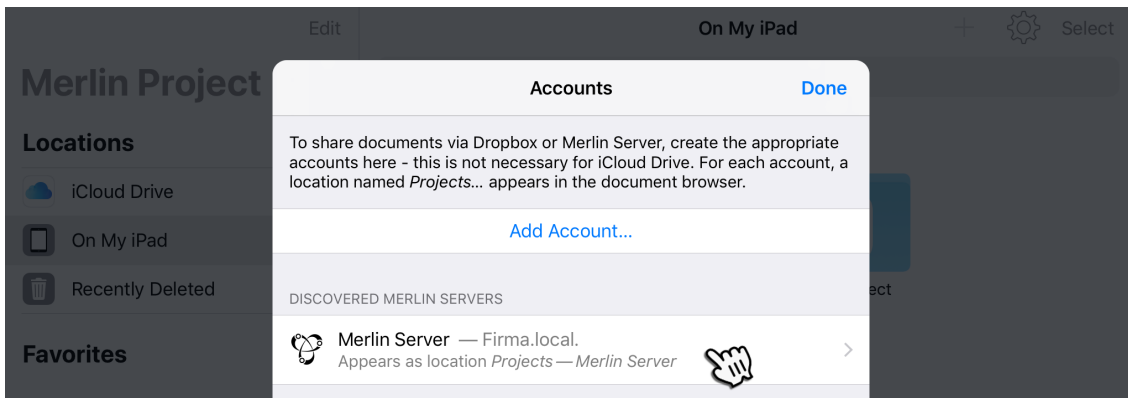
Edit

On My iPad

Select

Merlin Project

Locations

iCloud Drive

On My iPad

Recently Deleted

Favorites

ect

Accounts

Done

To share documents via Dropbox or Merlin Server, create the appropriate accounts here - this is not necessary for iCloud Drive. For each account, a location named *Projects...* appears in the document browser.

Add Account...

DISCOVERED MERLIN SERVERS

Merlin Server — Firma.local.
Appears as location *Projects — Merlin Server*